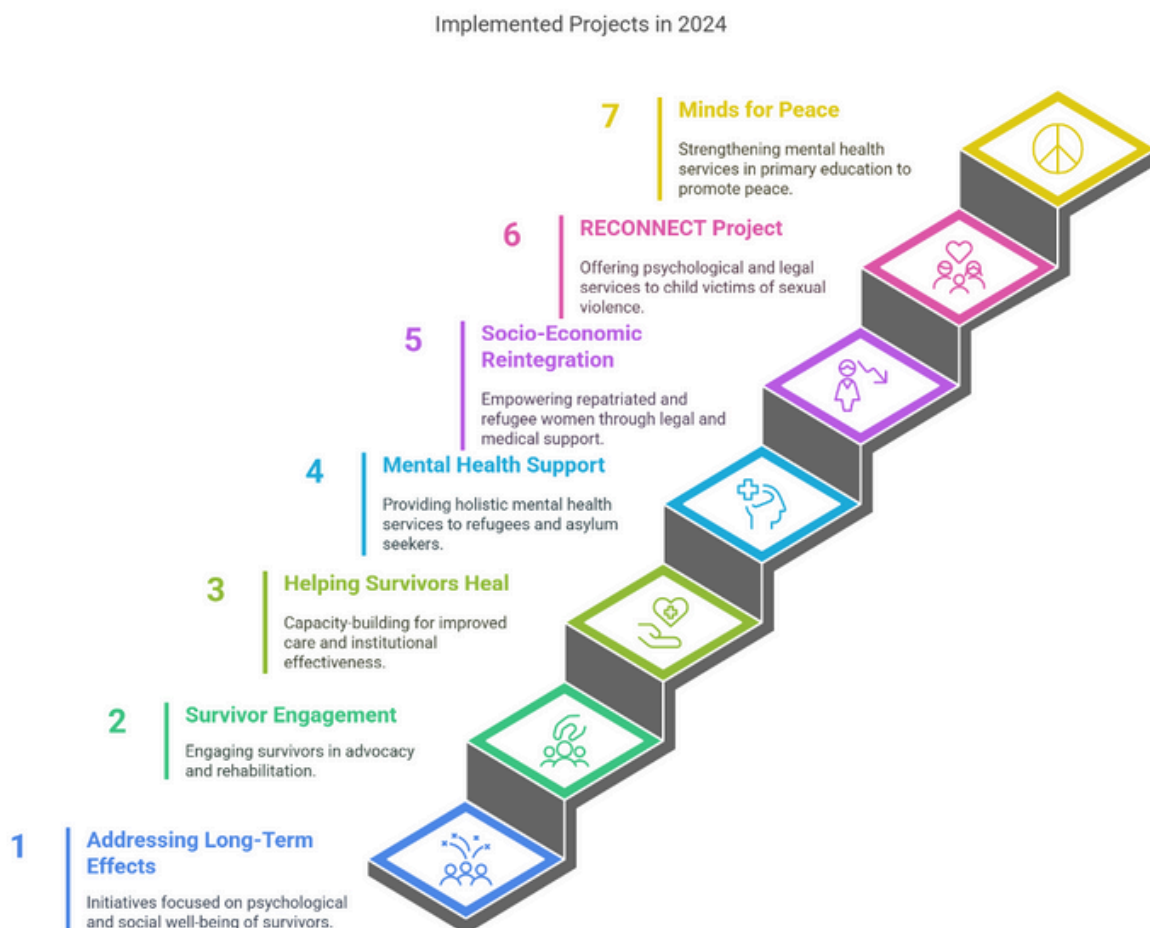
Implemented Projects in 2024

7 Minds for Peace

Strengthening mental health services in primary education to promote peace.

6 RECONNECT Project

Offering psychological and legal services to child victims of sexual violence.

5 Socio-Economic Reintegration

Empowering repatriated and refugee women through legal and medical support.

4 Mental Health Support

Providing holistic mental health services to refugees and asylum seekers.

3 Helping Survivors Heal

Capacity-building for improved care and institutional effectiveness.

2 Survivor Engagement

Engaging survivors in advocacy and rehabilitation.

1 Addressing Long-Term Effects

Initiatives focused on psychological and social well-being of survivors.